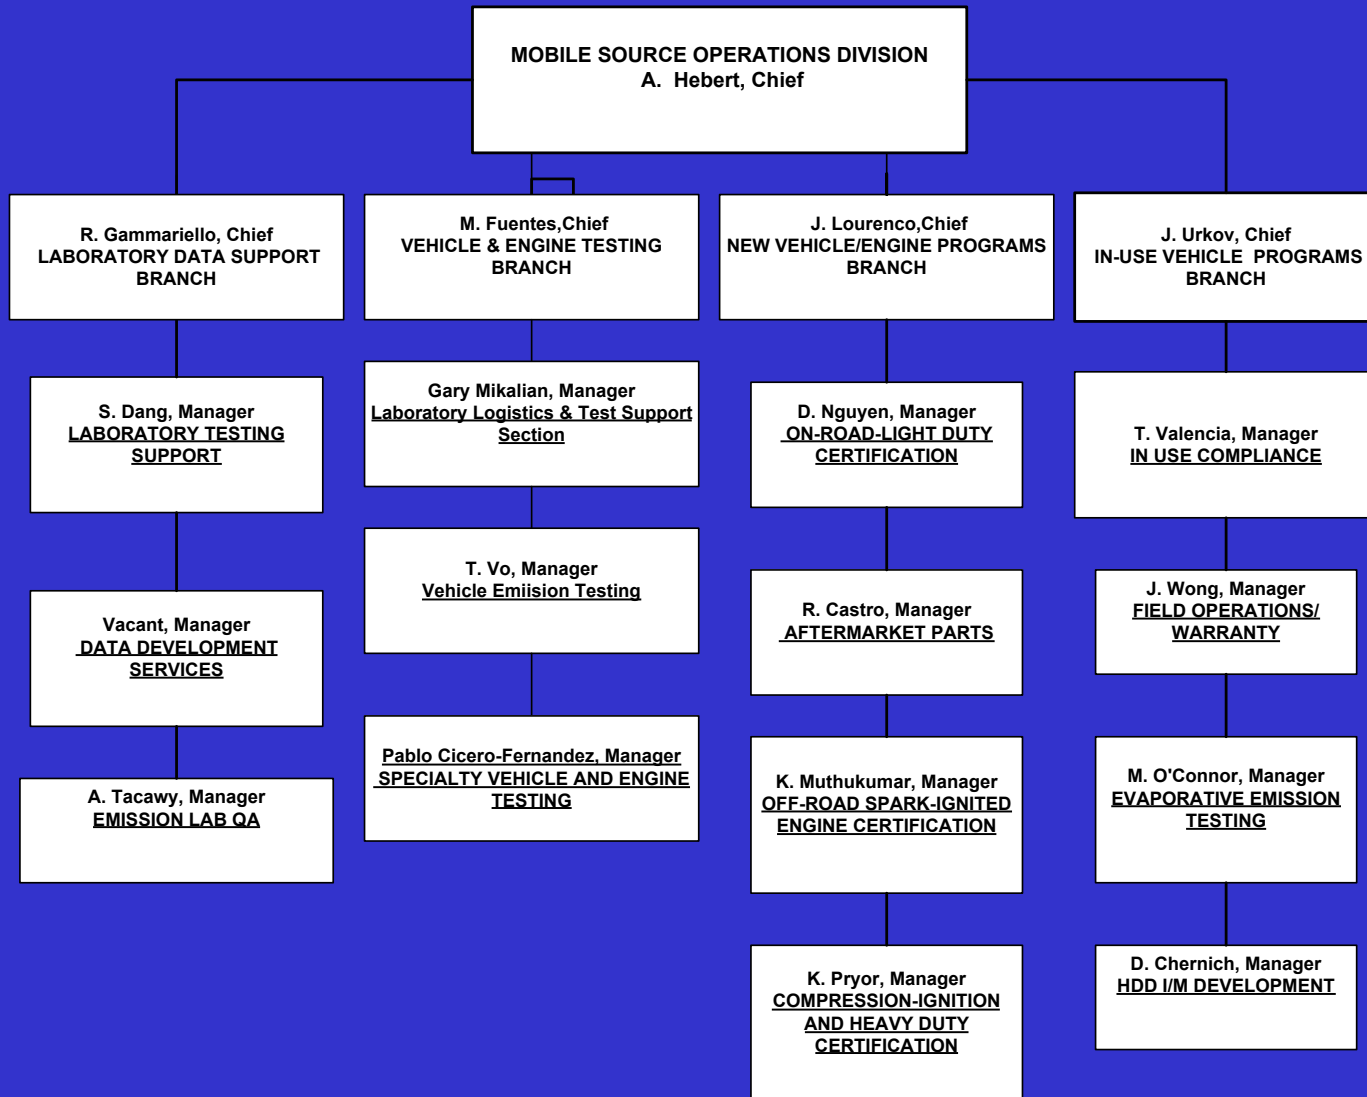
MOBILE SOURCE OPERATIONS DIVISION
A. Hebert, Chief

R. Gammariello, Chief
LABORATORY DATA SUPPORT BRANCH

S. Dang, Manager
LABORATORY TESTING SUPPORT

Vacant, Manager
DATA DEVELOPMENT SERVICES

A. Tacawy, Manager
EMISSION LAB QA

M. Fuentes,Chief
VEHICLE & ENGINE TESTING BRANCH

Gary Mikalian, Manager
Laboratory Logistics & Test Support Section

T. Vo, Manager
Vehicle Emiision Testing

Pablo Cicero-Fernandez, Manager
SPECIALTY VEHICLE AND ENGINE TESTING

J. Lourenco,Chief
NEW VEHICLE/ENGINE PROGRAMS BRANCH

D. Nguyen, Manager
ON-ROAD-LIGHT DUTY CERTIFICATION

R. Castro, Manager
AFTERMARKET PARTS

K. Muthukumar, Manager
OFF-ROAD SPARK-IGNITED ENGINE CERTIFICATION

K. Pryor, Manager
COMPRESSION-IGNITION AND HEAVY DUTY CERTIFICATION

J. Urkov, Chief
IN-USE VEHICLE PROGRAMS BRANCH

T. Valencia, Manager
IN USE COMPLIANCE

J. Wong, Manager
FIELD OPERATIONS/ WARRANTY

M. O'Connor, Manager
EVAPORATIVE EMISSION TESTING

D. Chernich, Manager
HDD I/M DEVELOPMENT